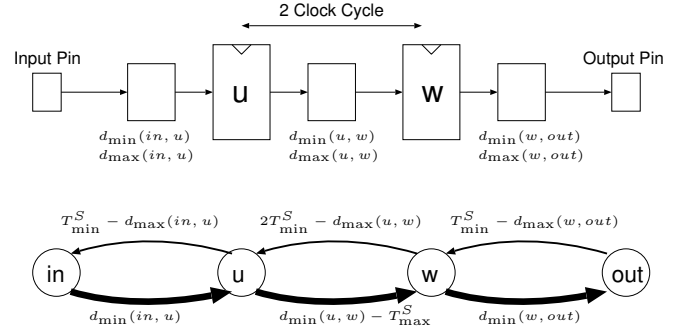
2 Clock Cycle

Input Pin

u

w

Output Pin

$d_{\min}(in, u)$
$d_{\max}(in, u)$

$d_{\min}(u, w)$
$d_{\max}(u, w)$

$d_{\min}(w, out)$
$d_{\max}(w, out)$

$T^S_{\min} - d_{\max}(in, u)$

$2T^S_{\min} - d_{\max}(u, w)$

$T^S_{\min} - d_{\max}(w, out)$

in

u

w

out

$d_{\min}(in, u)$

$d_{\min}(u, w) - T^S_{\max}$

$d_{\min}(w, out)$